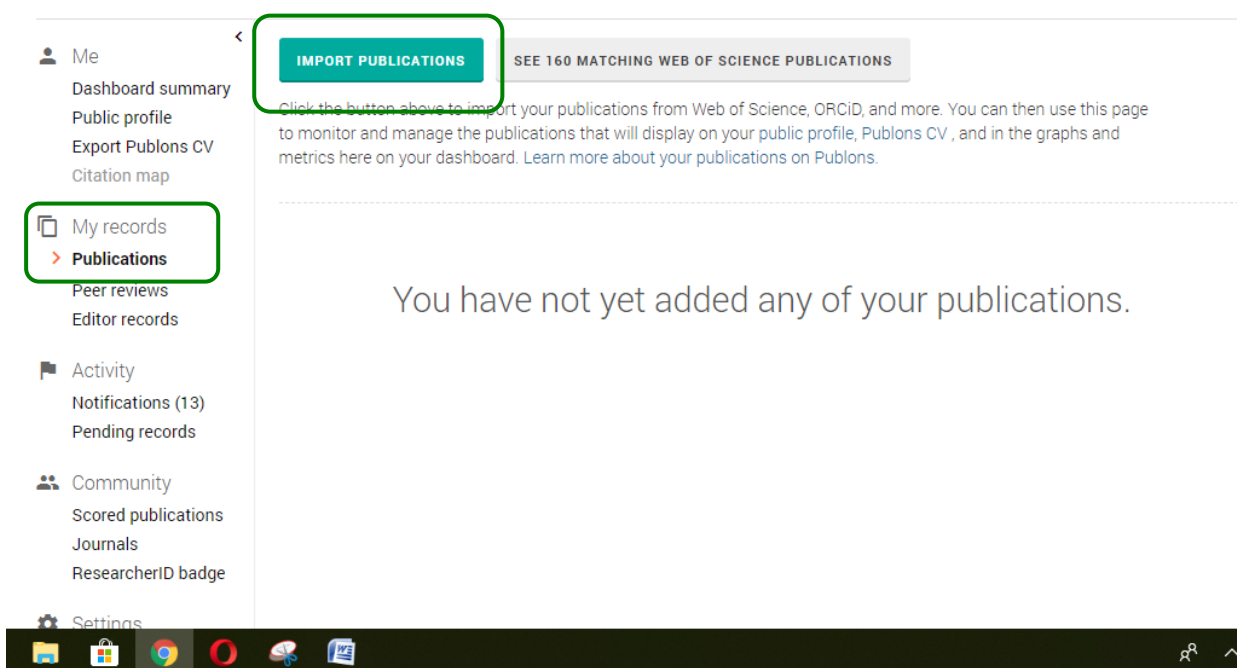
Me
Dashboard summary
Public profile
Export Publons CV
Citation map

My records
Publications
Peer reviews
Editor records

Activity
Notifications (13)
Pending records

Community
Scored publications
Journals
ResearcherID badge

Settings

IMPORT PUBLICATIONS

SEE 160 MATCHING WEB OF SCIENCE PUBLICATIONS

Click the button above to import your publications from Web of Science, ORCiD, and more. You can then use this page to monitor and manage the publications that will display on your public profile, Publons CV , and in the graphs and metrics here on your dashboard. Learn more about your publications on Publons.

You have not yet added any of your publications.